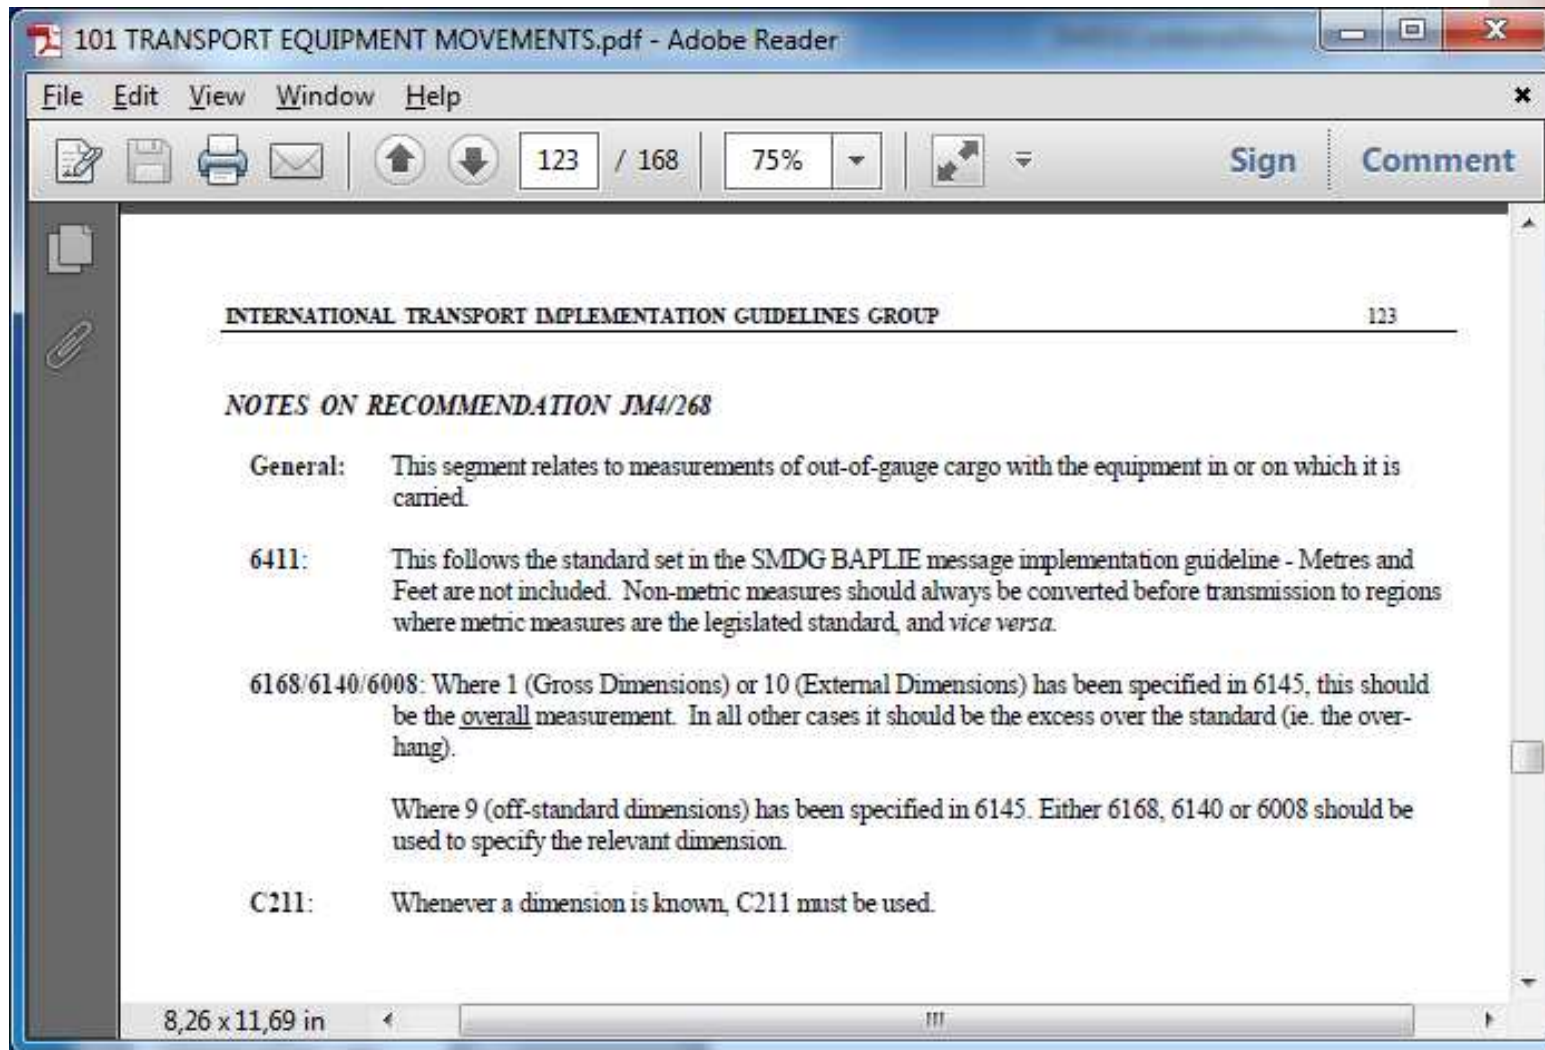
101 TRANSPORT EQUIPMENT MOVEMENTS.pdf - Adobe Reader

File Edit View Window Help

123 / 168 75%

Sign Comment

INTERNATIONAL TRANSPORT IMPLEMENTATION GUIDELINES GROUP 123

NOTES ON RECOMMENDATION JM4/268

General: This segment relates to measurements of out-of-gauge cargo with the equipment in or on which it is carried.

6411: This follows the standard set in the SMDG BAPLIE message implementation guideline - Metres and Feet are not included. Non-metric measures should always be converted before transmission to regions where metric measures are the legislated standard, and vice versa.

6168/6140/6008: Where 1 (Gross Dimensions) or 10 (External Dimensions) has been specified in 6145, this should be the overall measurement. In all other cases it should be the excess over the standard (ie. the overhang).

Where 9 (off-standard dimensions) has been specified in 6145. Either 6168, 6140 or 6008 should be used to specify the relevant dimension.

C211: Whenever a dimension is known, C211 must be used.

8,26 x 11,69 in